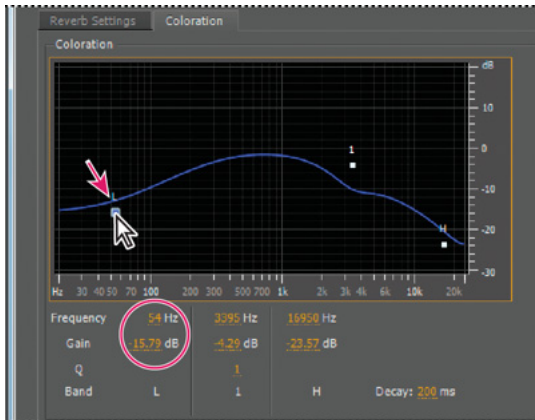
Reverb Settings Coloration

Coloration

dB
10
0
-10
-20
-30

1
L
H

Hz 30 40 50 70 100 200 300 500 700 1k 2k 3k 4k 6k 10k 20k

Frequency 54 Hz 3395 Hz 16950 Hz
Gain -15.79 dB -4.29 dB -23.57 dB
Q 1
Band L 1 H Decay: 200 ms